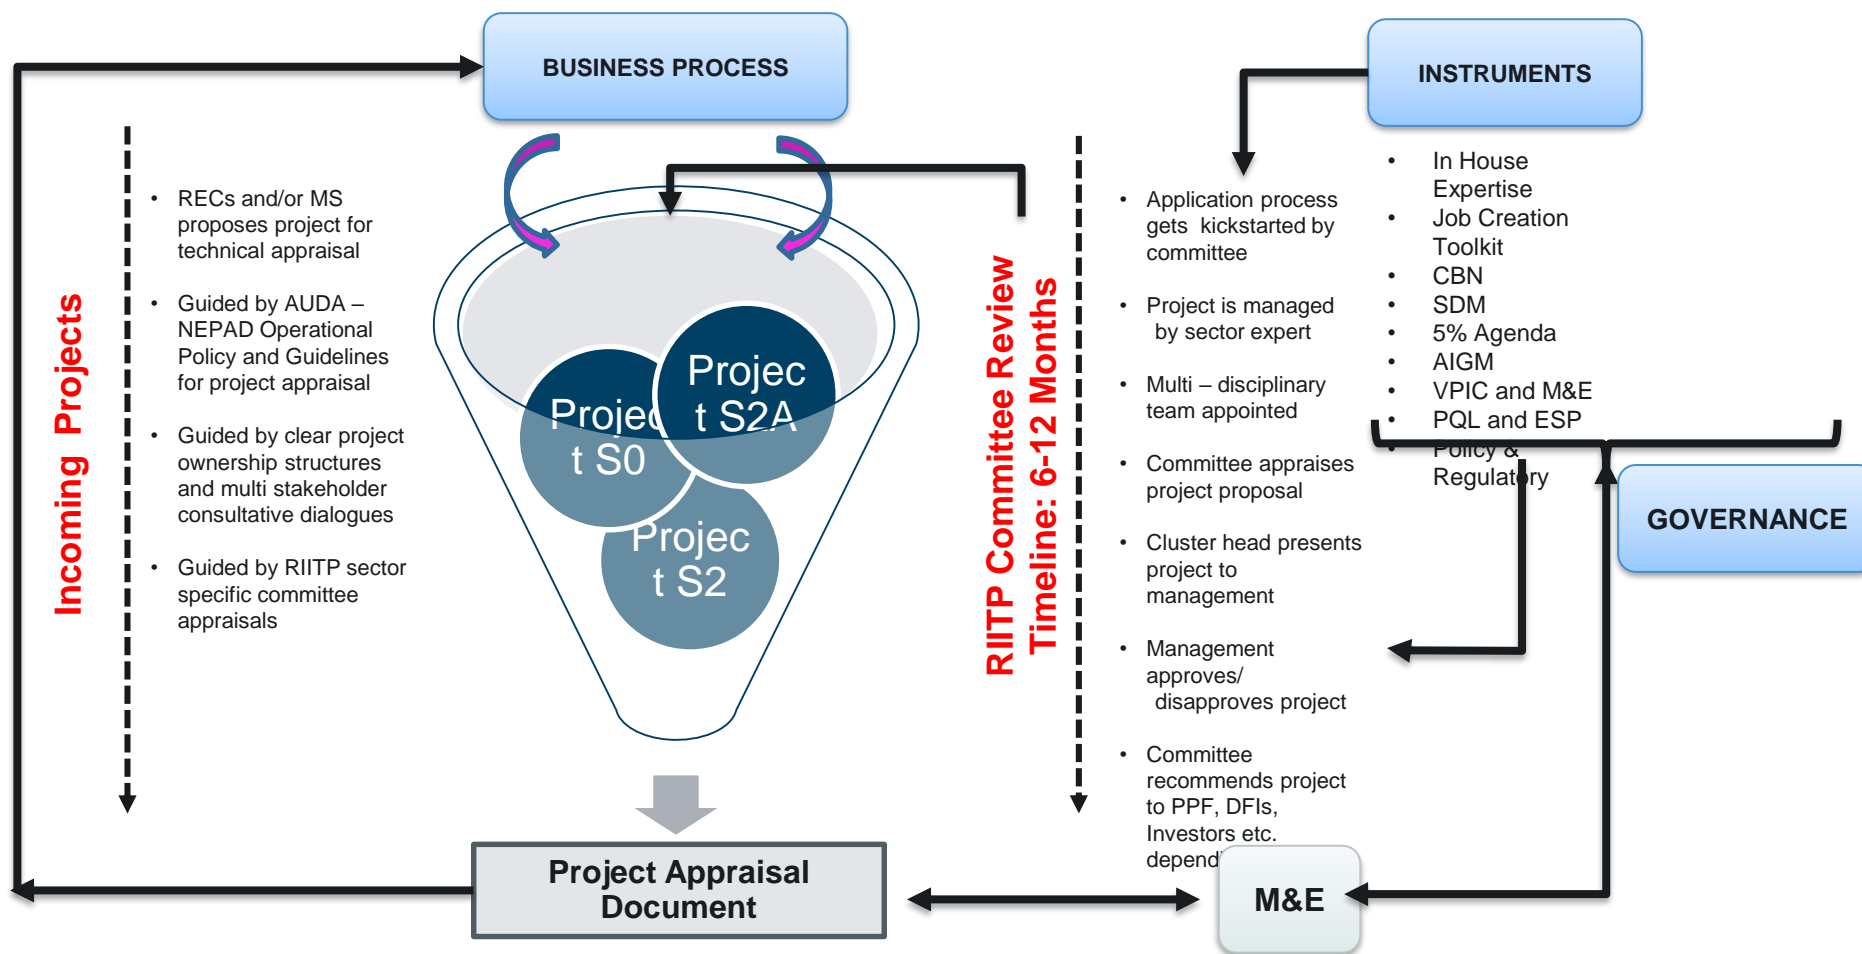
BUSINESS PROCESS

INSTRUMENTS

Incoming Projects

- RECs and/or MS proposes project for technical appraisal
- Guided by AUDA – NEPAD Operational Policy and Guidelines for project appraisal
- Guided by clear project ownership structures and multi stakeholder consultative dialogues
- Guided by RIITP sector specific committee appraisals

Project S0
Project S2A
Project S2

RIITP Committee Review Timeline: 6-12 Months

- Application process gets kickstarted by committee
- Project is managed by sector expert
- Multi – disciplinary team appointed
- Committee appraises project proposal
- Cluster head presents project to management
- Management approves/ disapproves project
- Committee recommends project to PPF, DFIs, Investors etc. depend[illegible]

- In House Expertise
- Job Creation Toolkit
- CBN
- SDM
- 5% Agenda
- AIGM
- VPIC and M&E
- PQL and ESP
- Policy & Regulatory

GOVERNANCE

Project Appraisal Document

M&E